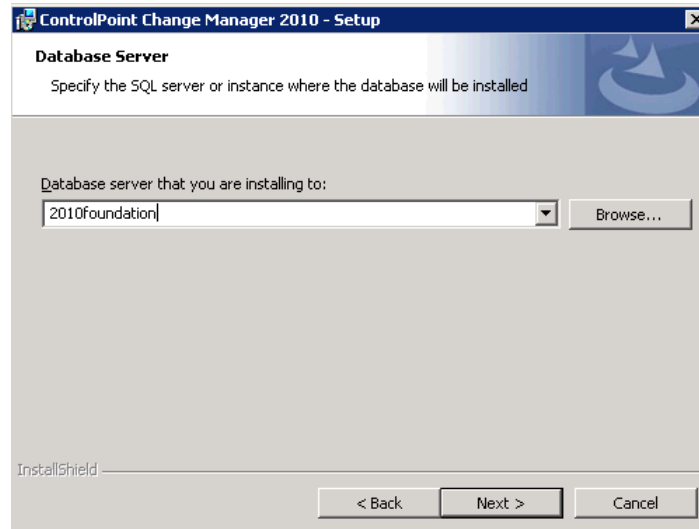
ControlPoint Change Manager 2010 - Setup

Database Server

Specify the SQL server or instance where the database will be installed

Database server that you are installing to:

2010foundation

Browse...

InstallShield

< Back

Next >

Cancel